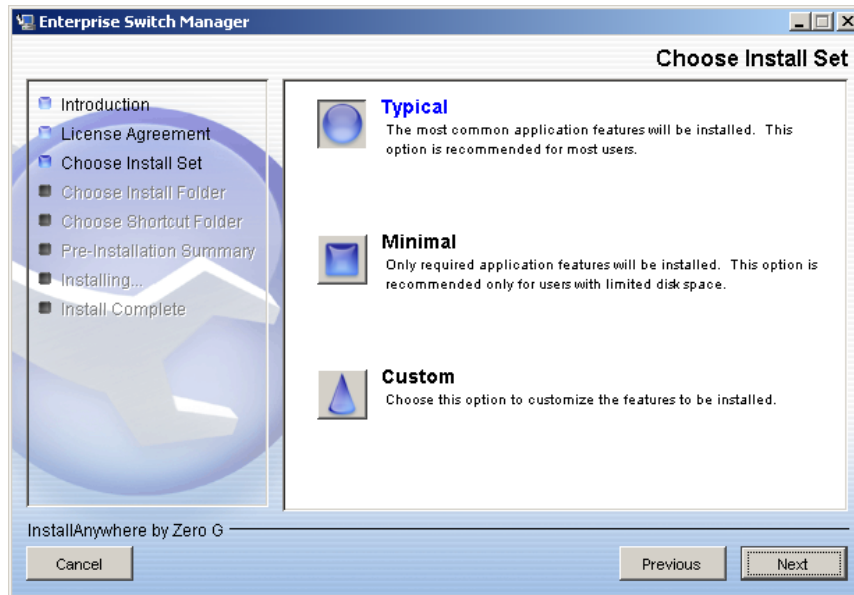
Enterprise Switch Manager

Choose Install Set

Introduction
License Agreement
Choose Install Set
Choose Install Folder
Choose Shortcut Folder
Pre-Installation Summary
Installing...
Install Complete

Typical
The most common application features will be installed. This option is recommended for most users.

Minimal
Only required application features will be installed. This option is recommended only for users with limited disk space.

Custom
Choose this option to customize the features to be installed.

InstallAnywhere by Zero G

Cancel

Previous

Next